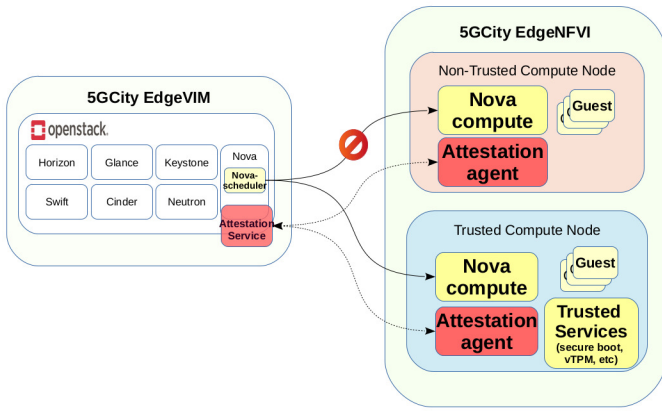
5GCity EdgeVIM

openstack.

Horizon

Glance

Keystone

Nova

Nova-scheduler

Swift

Cinder

Neutron

Attestation Service

5GCity EdgeNFVI

Non-Trusted Compute Node

Nova compute

Guest

Attestation agent

Trusted Compute Node

Nova compute

Guest

Attestation agent

Trusted Services (secure boot, vTPM, etc)